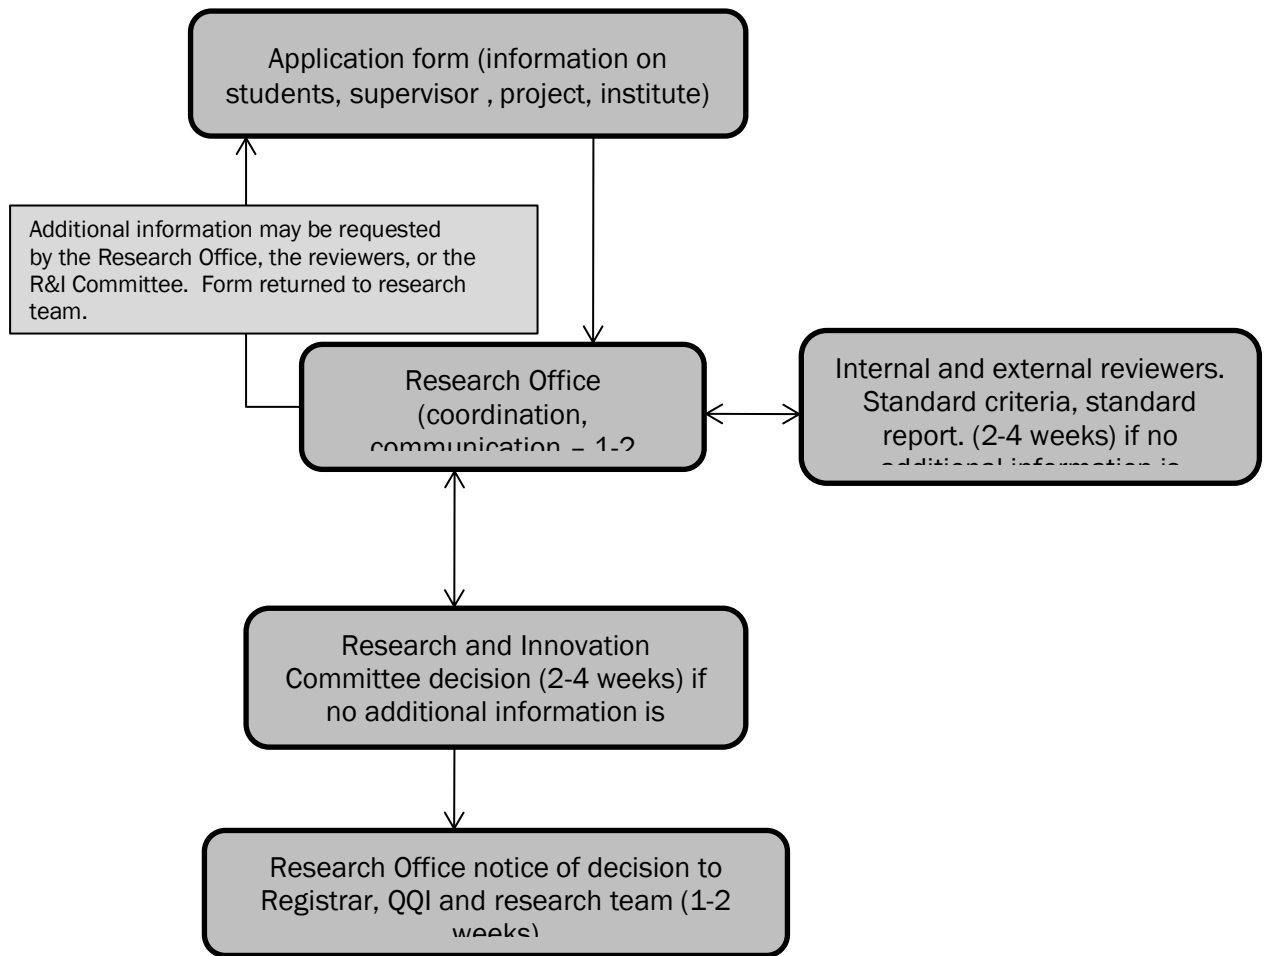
Application form (information on students, supervisor , project, institute)

Additional information may be requested by the Research Office, the reviewers, or the R&I Committee. Form returned to research team.

Research Office (coordination, communication – 1-2

Internal and external reviewers. Standard criteria, standard report. (2-4 weeks) if no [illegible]

Research and Innovation Committee decision (2-4 weeks) if no additional information is

Research Office notice of decision to Registrar, QQI and research team (1-2 weeks)